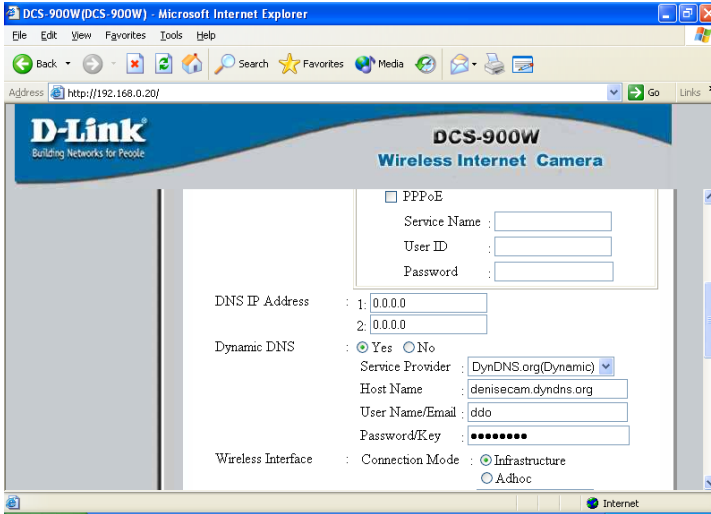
DCS-900W(DCS-900W) - Microsoft Internet Explorer

File Edit View Favorites Tools Help

Back Search Favorites Media

Address http://192.168.0.20/ Go Links

D-Link
Building Networks for People

DCS-900W
Wireless Internet Camera

PPPoE
Service Name :
User ID :
Password :

DNS IP Address : 1: 0.0.0.0
2: 0.0.0.0

Dynamic DNS : Yes No
Service Provider : DynDNS.org(Dynamic)
Host Name : denisecam.dyndns.org
User Name/Email : ddo
Password/Key : ●●●●●●●●●

Wireless Interface : Connection Mode : Infrastructure
Adhoc

Internet